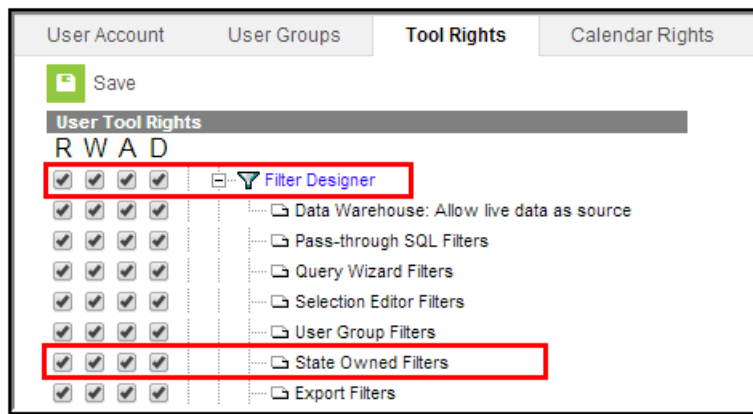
User Account | User Groups | Tool Rights | Calendar Rights

Save

User Tool Rights

R W A D

Filter Designer

Data Warehouse: Allow live data as source

Pass-through SQL Filters

Query Wizard Filters

Selection Editor Filters

User Group Filters

State Owned Filters

Export Filters